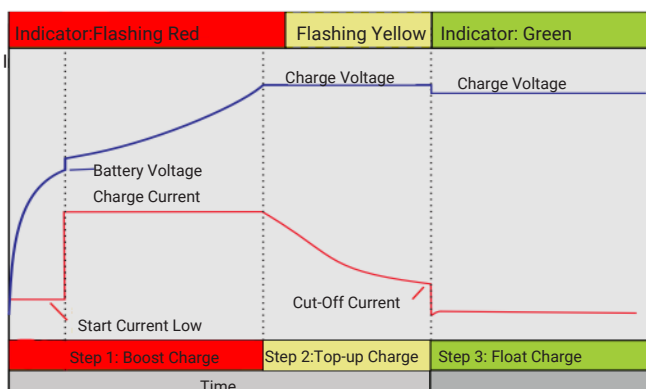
Indicator:Flashing Red
Flashing Yellow
Indicator: Green

Charge Voltage
Charge Voltage
Battery Voltage
Charge Current
Cut-Off Current
Start Current Low

Step 1: Boost Charge
Step 2:Top-up Charge
Step 3: Float Charge

Time